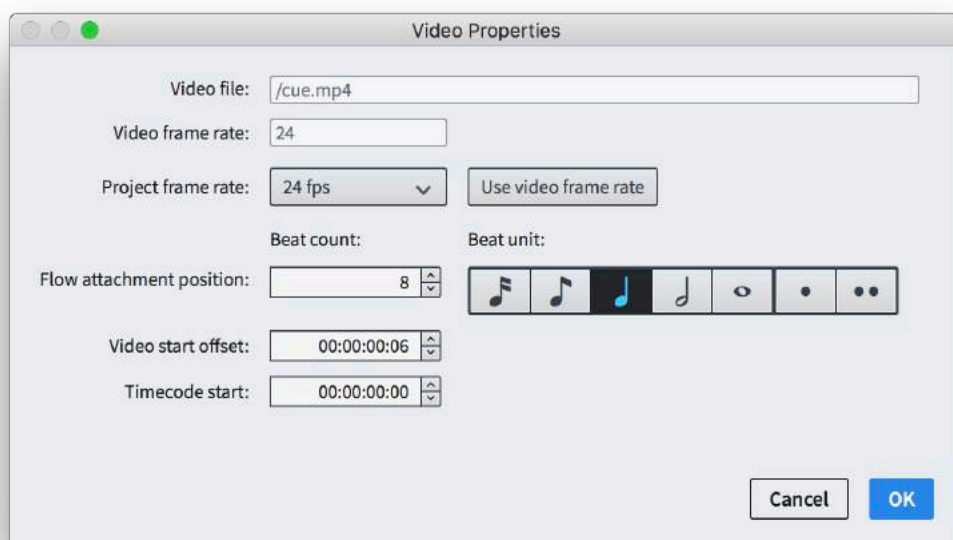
Video Properties

Video file: /cue.mp4

Video frame rate: 24

Project frame rate: 24 fps

Use video frame rate

Beat count:

Beat unit:

Flow attachment position: 8

Video start offset: 00:00:00:06

Timecode start: 00:00:00:00

Cancel

OK